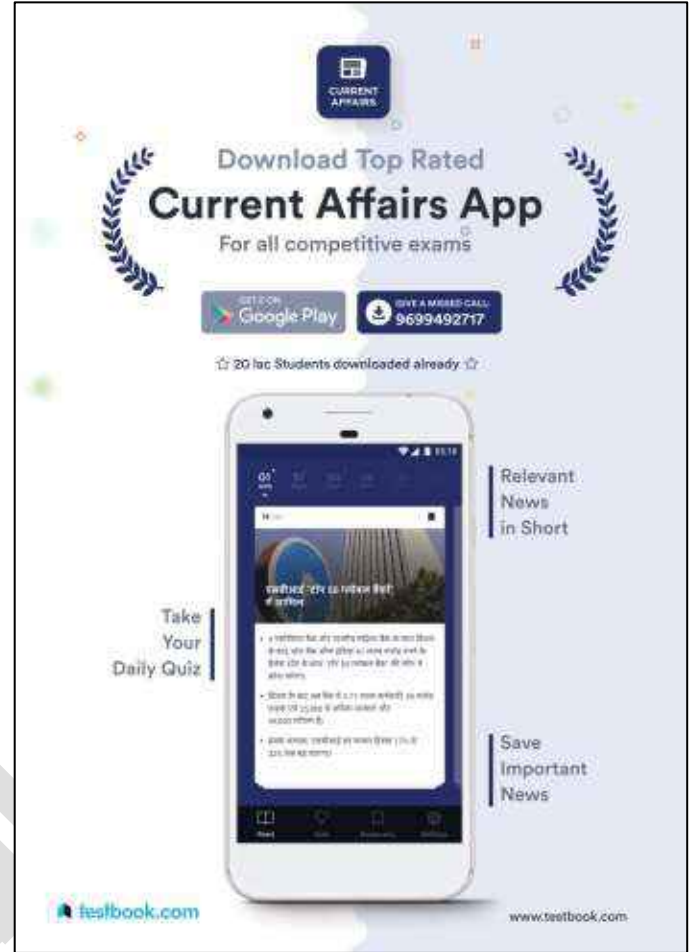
CURRENT AFFAIRS

Download Top Rated

Current Affairs App

For all competitive exams

GET IT ON Google Play

GIVE A MISSED CALL 9699492717

☆ 20 lac Students downloaded already ☆

Relevant News in Short

Take Your Daily Quiz

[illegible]

Save Important News

testbook.com

www.testbook.com